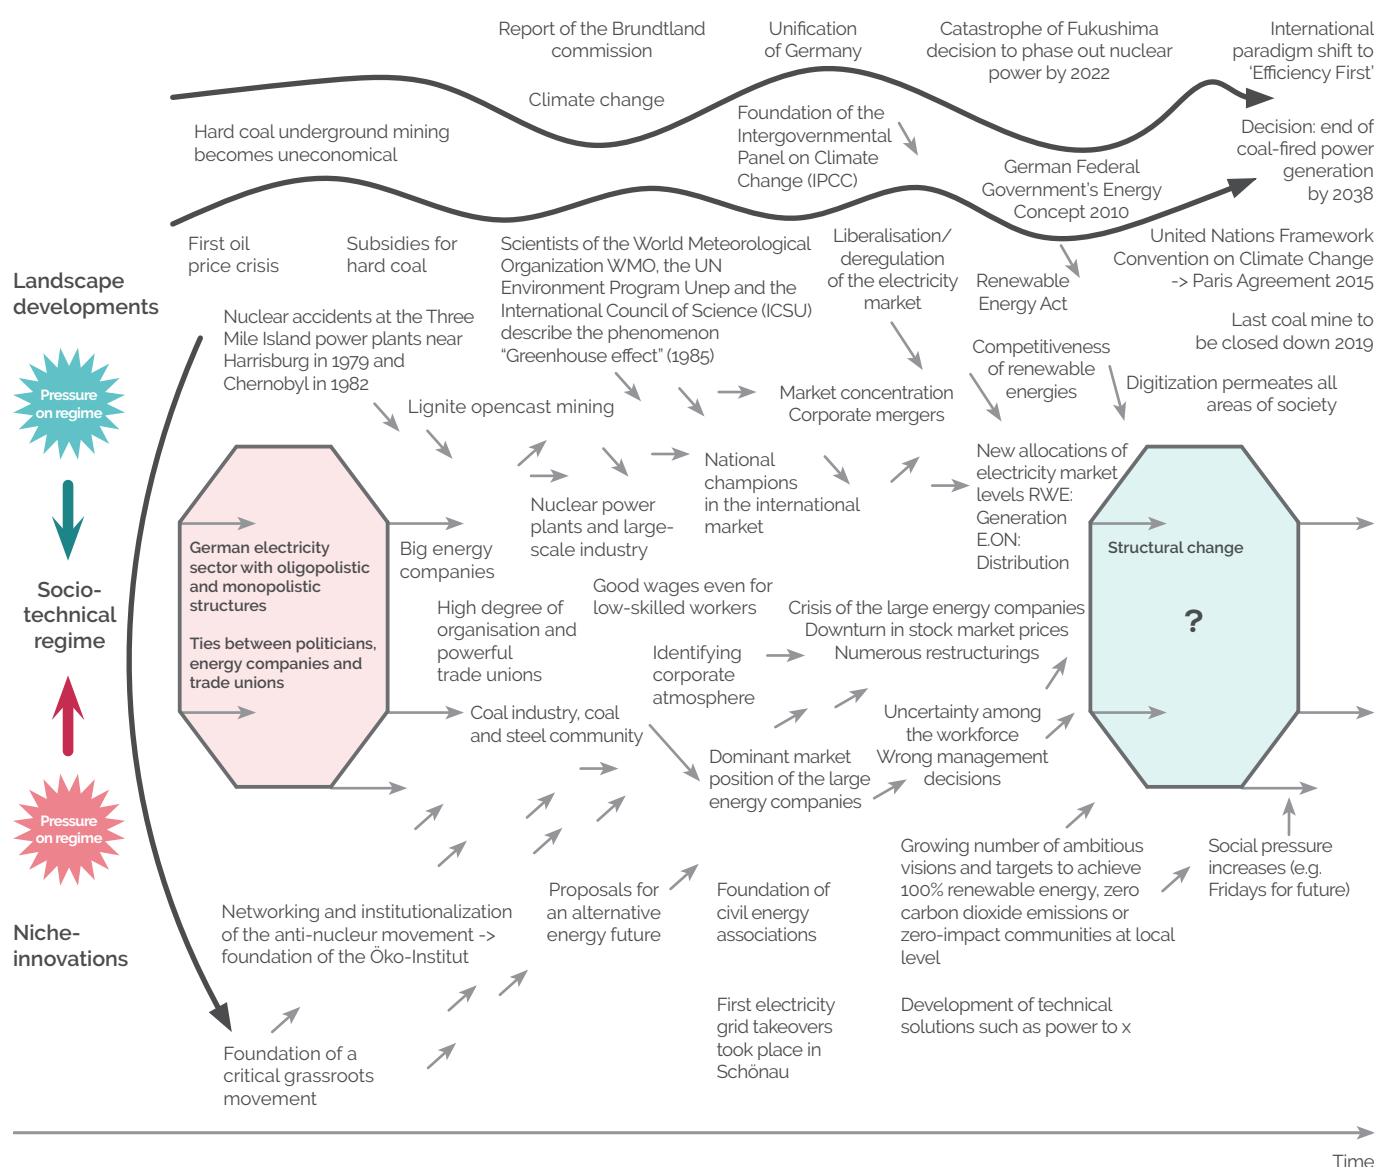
Report of the Brundtland commission

Unification of Germany

Catastrophe of Fukushima decision to phase out nuclear power by 2022

International paradigm shift to 'Efficiency First'

Climate change

Hard coal underground mining becomes uneconomical

Foundation of the Intergovernmental Panel on Climate Change (IPCC)

German Federal Government's Energy Concept 2010

Decision: end of coal-fired power generation by 2038

First oil price crisis

Subsidies for hard coal

Scientists of the World Meteorological Organization WMO, the UN Environment Program Unep and the International Council of Science (ICSU) describe the phenomenon "Greenhouse effect" (1985)

Liberalisation/ deregulation of the electricity market

Renewable Energy Act

United Nations Framework Convention on Climate Change -> Paris Agreement 2015

Landscape developments

Nuclear accidents at the Three Mile Island power plants near Harrisburg in 1979 and Chernobyl in 1982

Last coal mine to be closed down 2019

Competitiveness of renewable energies

Market concentration Corporate mergers

Digitization permeates all areas of society

Pressure on regime

Lignite opencast mining

National champions in the international market

New allocations of electricity market levels RWE: Generation E.ON: Distribution

Nuclear power plants and large-scale industry

German electricity sector with oligopolistic and monopolistic structures

Ties between politicians, energy companies and trade unions

Big energy companies

Structural change

?

Socio-technical regime

Good wages even for low-skilled workers

High degree of organisation and powerful trade unions

Crisis of the large energy companies Downturn in stock market prices Numerous restructurings

Identifying corporate atmosphere

Coal industry, coal and steel community

Uncertainty among the workforce Wrong management decisions

Dominant market position of the large energy companies

Pressure on regime

Growing number of ambitious visions and targets to achieve 100% renewable energy, zero carbon dioxide emissions or zero-impact communities at local level

Social pressure increases (e.g. Fridays for future)

Proposals for an alternative energy future

Foundation of civil energy associations

Networking and institutionalization of the anti-nucleur movement -> foundation of the Öko-Institut

Niche-innovations

First electricity grid takeovers took place in Schönau

Development of technical solutions such as power to x

Foundation of a critical grassroots movement

Time